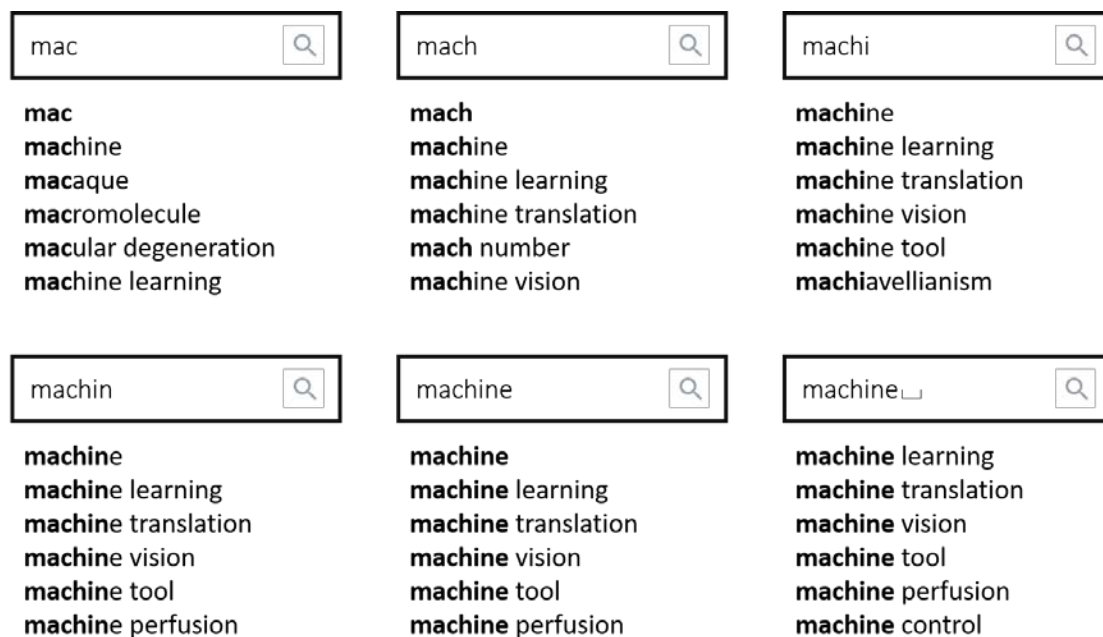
mac

mac
machine
macaque
macromolecule
macular degeneration
machine learning

mach

mach
machine
machine learning
machine translation
mach number
machine vision

machi

machine
machine learning
machine translation
machine vision
machine tool
machiavellianism

machin

machine
machine learning
machine translation
machine vision
machine tool
machine perfusion

machine

machine
machine learning
machine translation
machine vision
machine tool
machine perfusion

machine␣

machine learning
machine translation
machine vision
machine tool
machine perfusion
machine control